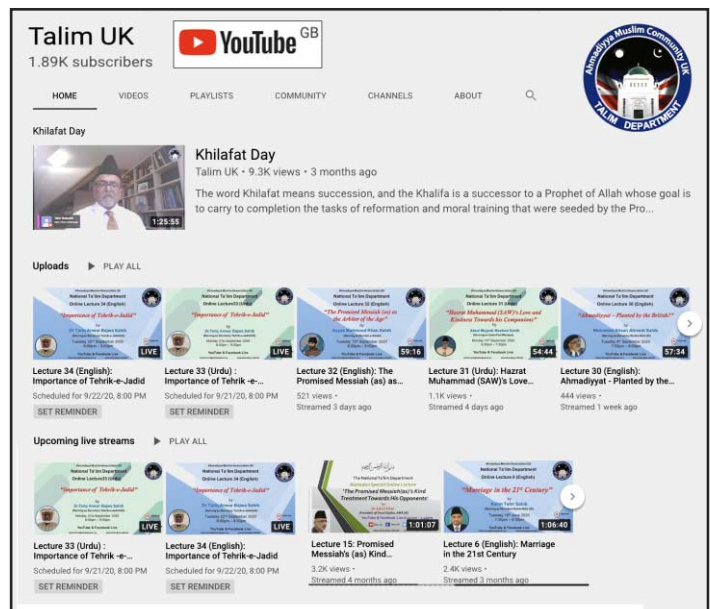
Talim UK
1.89K subscribers

YouTube GB

Ahmadiyya Muslim Community UK
TALIM DEPARTMENT

HOME VIDEOS PLAYLISTS COMMUNITY CHANNELS ABOUT

Khilafat Day

1:25:55

Khilafat Day
Talim UK • 9.3K views • 3 months ago
The word Khilafat means succession, and the Khalifa is a successor to a Prophet of Allah whose goal is to carry to completion the tasks of reformation and moral training that were seeded by the Pro...

Uploads ▶ PLAY ALL

LIVE
Lecture 34 (English): Importance of Tehrik-e-Jadid
Scheduled for 9/22/20, 8:00 PM
SET REMINDER

LIVE
Lecture 33 (Urdu) : Importance of Tehrik -e-...
Scheduled for 9/21/20, 8:00 PM
SET REMINDER

59:16
Lecture 32 (English): The Promised Messiah (as) as the Arbiter of the Age
521 views •
Streamed 3 days ago

54:44
Lecture 31 (Urdu): Hazrat Muhammad (SAW)'s Love...
1.1K views •
Streamed 4 days ago

57:34
Lecture 30 (English): Ahmadiyyat - Planted by the...
444 views •
Streamed 1 week ago

Upcoming live streams ▶ PLAY ALL

LIVE
Lecture 33 (Urdu): Importance of Tehrik -e-...
Scheduled for 9/21/20, 8:00 PM
SET REMINDER

LIVE
Lecture 34 (English): Importance of Tehrik-e-Jadid
Scheduled for 9/22/20, 8:00 PM
SET REMINDER

1:01:07
Lecture 15: Promised Messiah's (as) Kind...
3.2K views •
Streamed 4 months ago

1:06:40
Lecture 6 (English): Marriage in the 21st Century
2.4K views •
Streamed 3 months ago